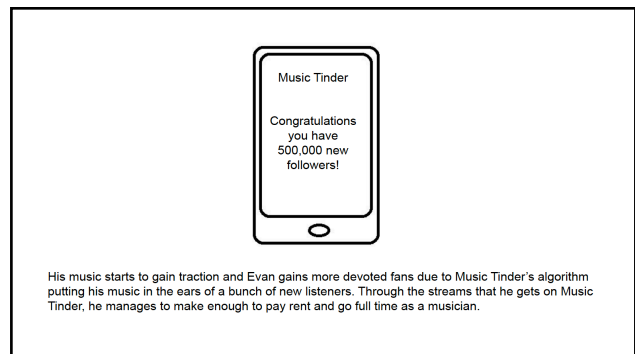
Music Tinder

Congratulations you have 500,000 new followers!

His music starts to gain traction and Evan gains more devoted fans due to Music Tinder's algorithm putting his music in the ears of a bunch of new listeners. Through the streams that he gets on Music Tinder, he manages to make enough to pay rent and go full time as a musician.